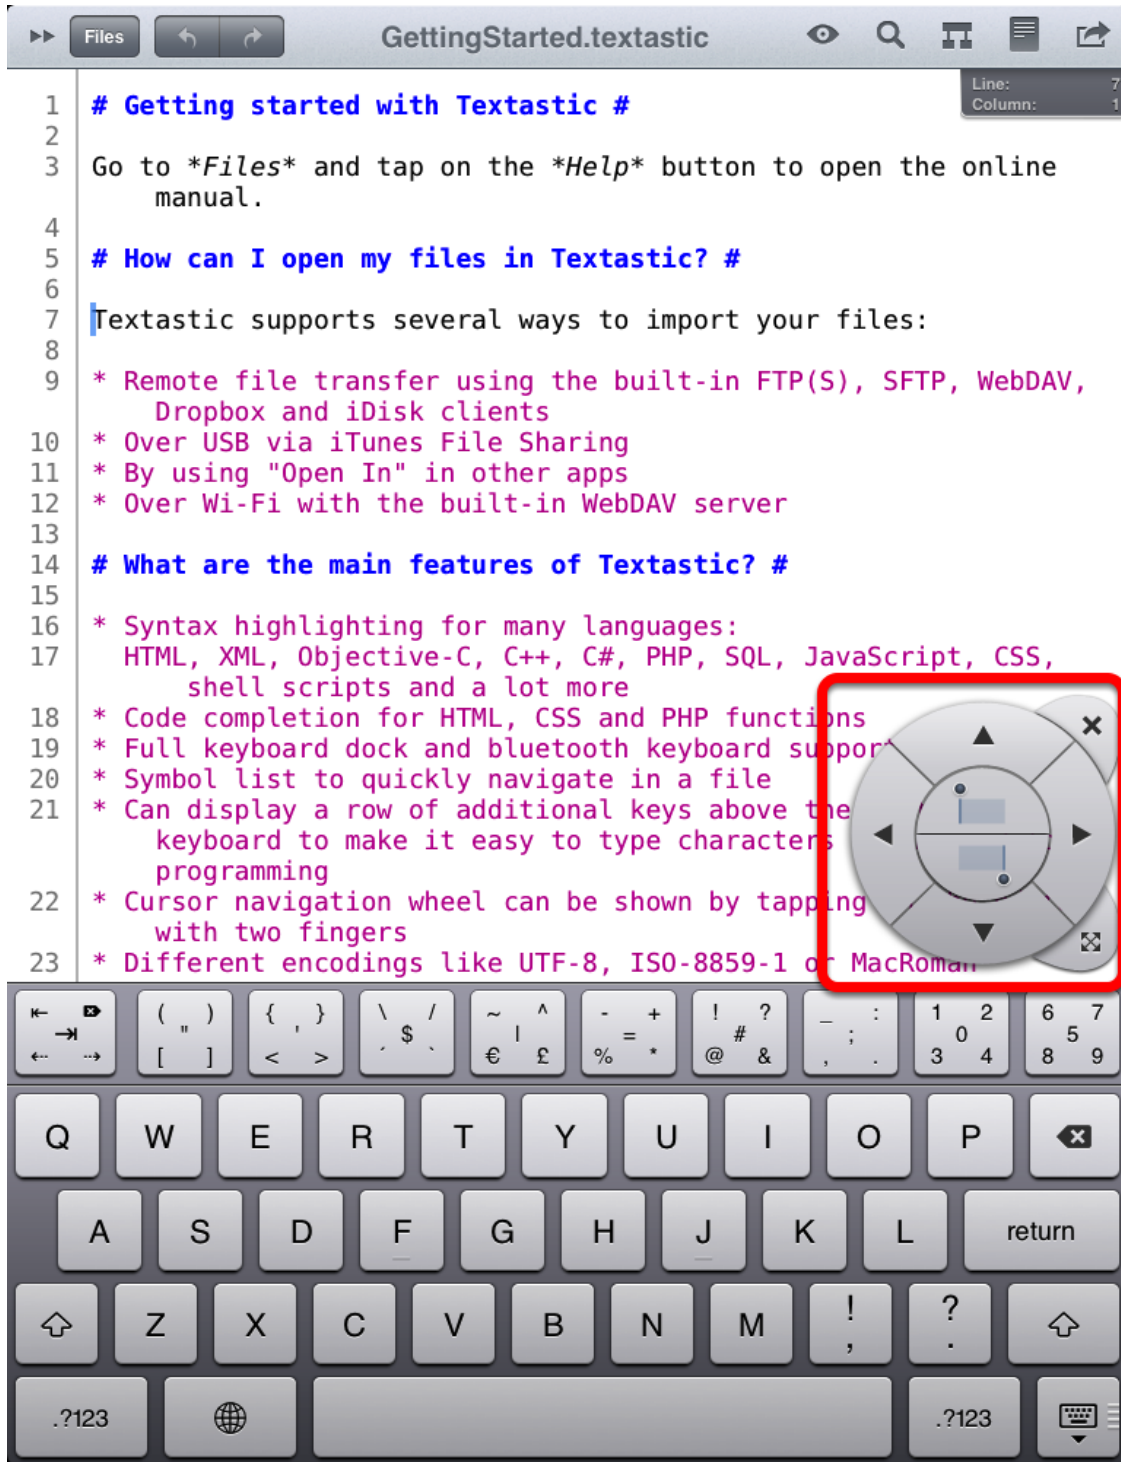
Files

GettingStarted.textastic

Line: 7
Column: 1

1 # Getting started with Textastic #
2
3 Go to *Files* and tap on the *Help* button to open the online manual.
4
5 # How can I open my files in Textastic? #
6
7 Textastic supports several ways to import your files:
8
9 * Remote file transfer using the built-in FTP(S), SFTP, WebDAV, Dropbox and iDisk clients
10 * Over USB via iTunes File Sharing
11 * By using "Open In" in other apps
12 * Over Wi-Fi with the built-in WebDAV server
13
14 # What are the main features of Textastic? #
15
16 * Syntax highlighting for many languages:
17 HTML, XML, Objective-C, C++, C#, PHP, SQL, JavaScript, CSS, shell scripts and a lot more
18 * Code completion for HTML, CSS and PHP functi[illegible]ns
19 * Full keyboard dock and bluetooth keyboard su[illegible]
20 * Symbol list to quickly navigate in a file
21 * Can display a row of additional keys above t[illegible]e keyboard to make it easy to type character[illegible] programming
22 * Cursor navigation wheel can be shown by tapp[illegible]ng with two fingers
23 * Different encodings like UTF-8, ISO-8859-1 o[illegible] MacRoman

( ) " [ ] { } ' < > \ / $ ` ~ ^ | € £ - + = % * ! ? # @ & _ : ; , . 1 2 0 3 4 6 7 5 8 9

Q W E R T Y U I O P
A S D F G H J K L return
Z X C V B N M ! , ? .
.?123 .?123